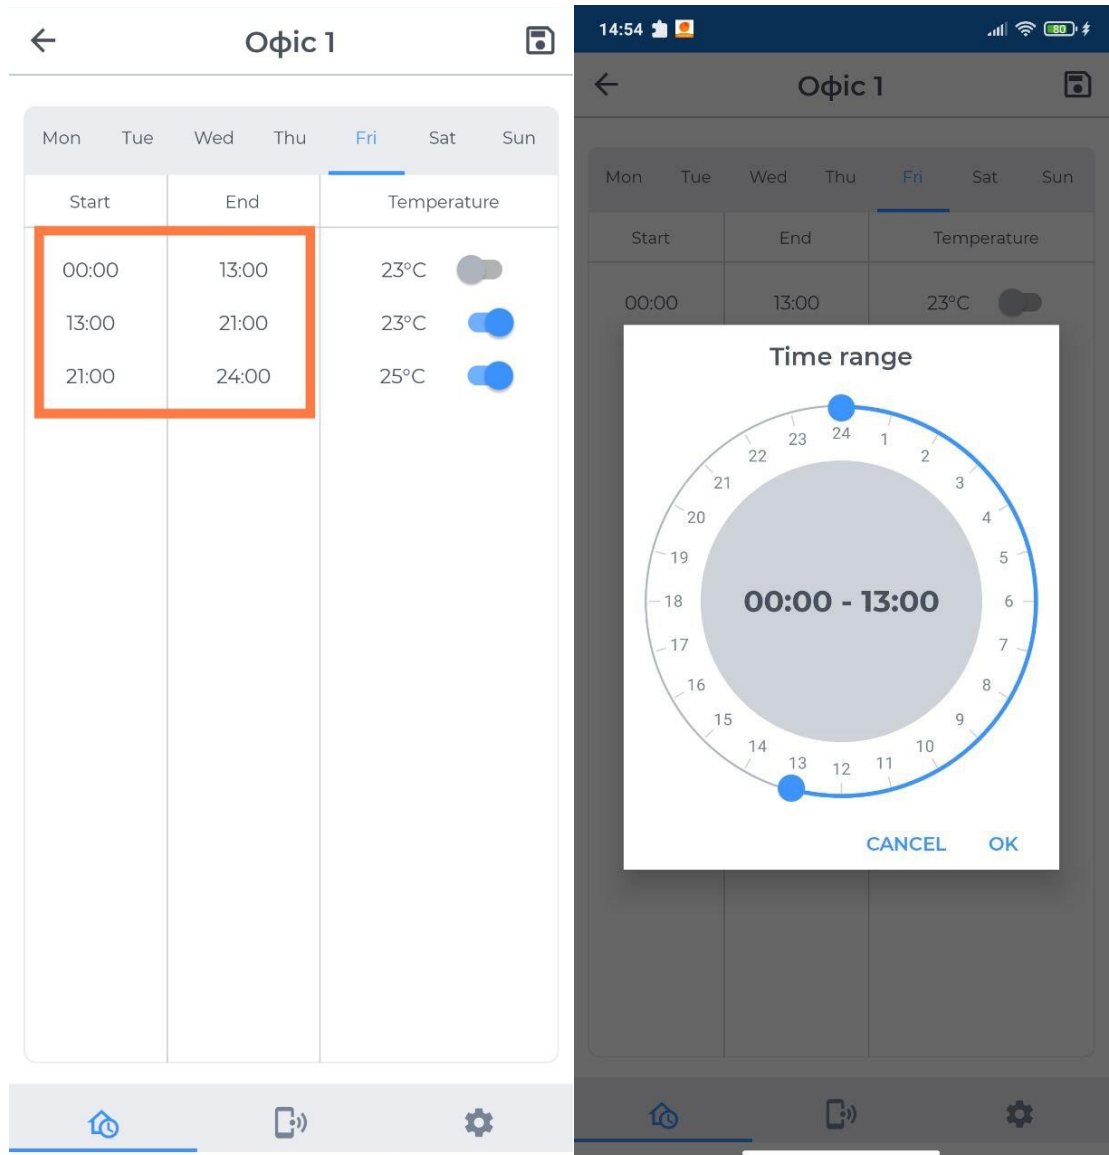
Офіс 1

Mon Tue Wed Thu Fri Sat Sun

| Start | End | Temperature |
|---|---|---|
| 00:00 | 13:00 | 23°C |
| 13:00 | 21:00 | 23°C |
| 21:00 | 24:00 | 25°C |

14:54 80

Офіс 1

Mon Tue Wed Thu Fri Sat Sun

| Start | End | Temperature |
|---|---|---|
| 00:00 | 13:00 | 23°C |

Time range

24 1 2 3 4 5 6 7 8 9 10 11 12 13 14 15 16 17 18 19 20 21 22 23

00:00 - 13:00

CANCEL OK